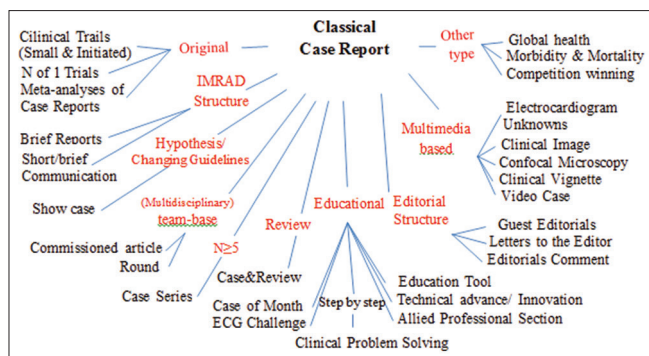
Classical Case Report

Original
Cilinical Trails (Small & Initiated)
N of 1 Trials
Meta-analyses of Case Reports

IMRAD Structure
Brief Reports
Short/brief Communication

Hypothesis/ Changing Guidelines
Show case

(Multidisciplinary) team-base
Commissioned article
Round

N≥5
Case Series

Review
Case&Review
Case of Month
ECG Challenge

Educational
Step by step
Clinical Problem Solving
Education Tool
Technical advance/ Innovation
Allied Professional Section

Editorial Structure
Guest Editorials
Letters to the Editor
Editorials Comment

Multimedia based
Electrocardiogram Unknowns
Clinical Image
Confocal Microscopy
Clinical Vignette
Video Case

Other type
Global health
Morbidity & Mortality
Competition winning